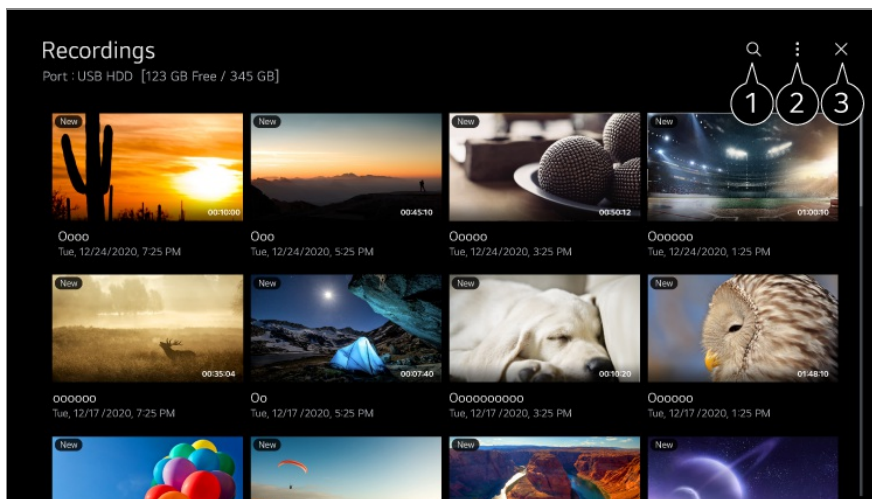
Recordings
Port : USB HDD [123 GB Free / 345 GB]

1 2 3

New
00:10:00
Oooo
Tue, 12/24/2020, 7:25 PM

New
00:45:10
Ooo
Tue, 12/24/2020, 5:25 PM

New
00:50:12
Ooooo
Tue, 12/24/2020, 3:25 PM

New
01:00:10
Oooooo
Tue, 12/24/2020, 1:25 PM

New
00:35:04
oooooo
Tue, 12/17 /2020, 7:25 PM

New
00:07:40
Oo
Tue, 12/17 /2020, 5:25 PM

New
00:10:20
Oooooooooo
Tue, 12/17 /2020, 3:25 PM

New
01:48:10
Oooooo
Tue, 12/17 /2020, 1:25 PM

New

New

New

New